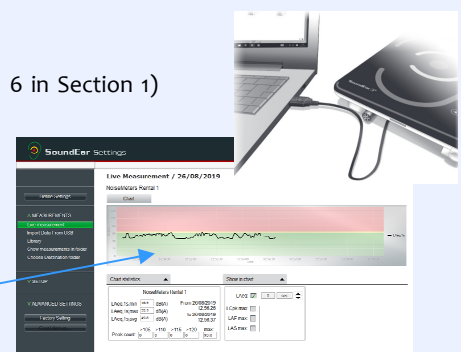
6 in Section 1)

SoundEar Settings

Live Measurement / 26/08/2019

NoiseMeters Rental 1

Chart

Chart statistics

Show in chart

NoiseMeters Rental 1

LAeq,1s,min

dB(A)

LAeq,1s,max

dB(A)

LAeq,1s,avg

dB(A)

From 26/08/2019 12:06:26

to 26/08/2019 12:06:37

Peak count

>135

>137

>140

max

LAeq

LCpk max

LAF max

LAS max

Factory Setting